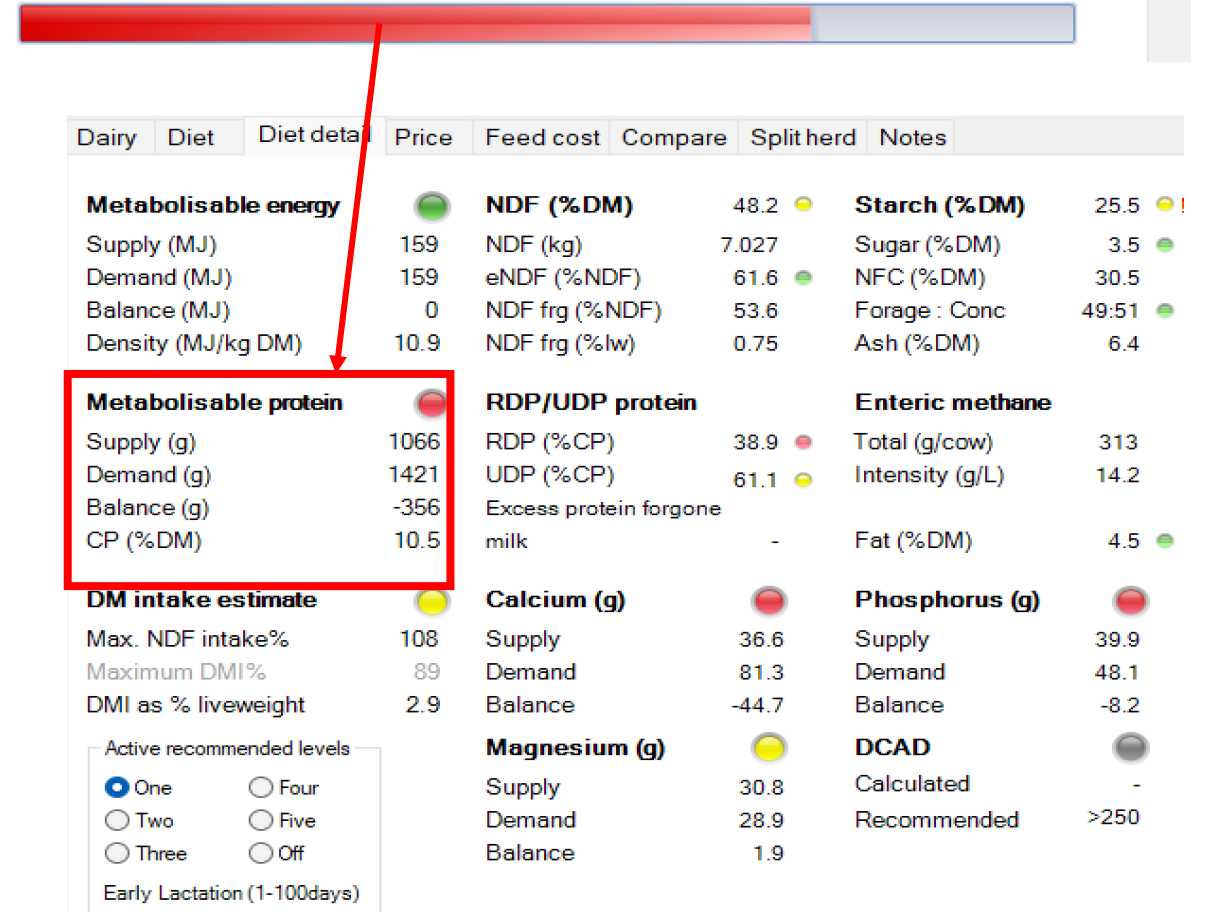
Dairy Diet Diet detail Price Feed cost Compare Split herd Notes

**Metabolisable energy**
Supply (MJ) 159
Demand (MJ) 159
Balance (MJ) 0
Density (MJ/kg DM) 10.9

**Metabolisable protein**
Supply (g) 1066
Demand (g) 1421
Balance (g) -356
CP (%DM) 10.5

**DM intake estimate**
Max. NDF intake% 108
Maximum DMI% 89
DMI as % liveweight 2.9

Active recommended levels
One Four
Two Five
Three Off
Early Lactation (1-100days)

**NDF (%DM)** 48.2
NDF (kg) 7.027
eNDF (%NDF) 61.6
NDF frg (%NDF) 53.6
NDF frg (%lw) 0.75

**RDP/UDP protein**
RDP (%CP) 38.9
UDP (%CP) 61.1
Excess protein forgone milk -

**Calcium (g)**
Supply 36.6
Demand 81.3
Balance -44.7

**Magnesium (g)**
Supply 30.8
Demand 28.9
Balance 1.9

**Starch (%DM)** 25.5 !
Sugar (%DM) 3.5
NFC (%DM) 30.5
Forage : Conc 49:51
Ash (%DM) 6.4

**Enteric methane**
Total (g/cow) 313
Intensity (g/L) 14.2

Fat (%DM) 4.5

**Phosphorus (g)**
Supply 39.9
Demand 48.1
Balance -8.2

**DCAD**
Calculated -
Recommended >250